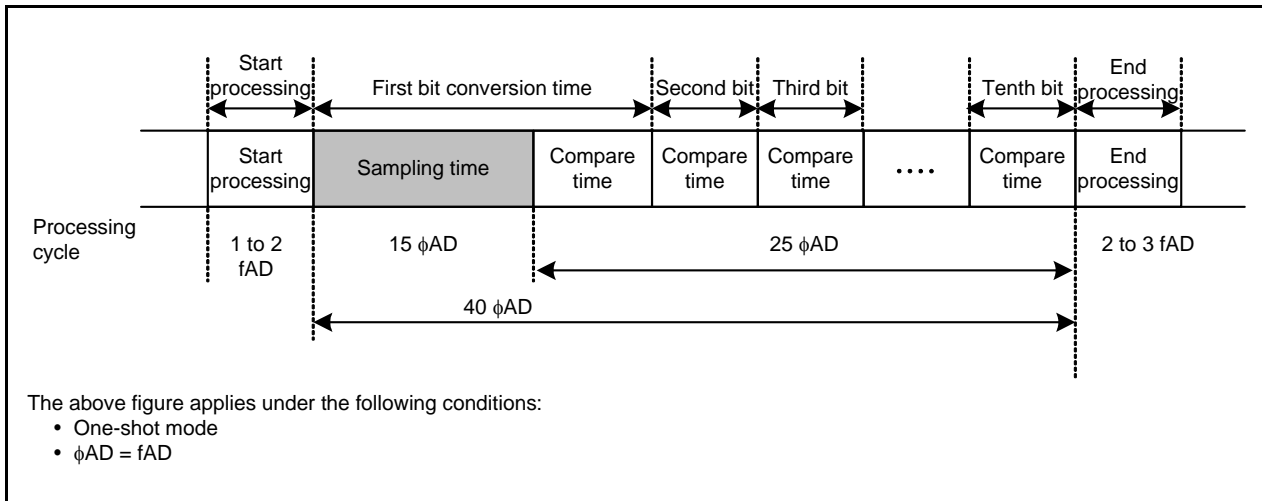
Start processing

First bit conversion time

Second bit

Third bit

Tenth bit

End processing

Start processing

Sampling time

Compare time

Compare time

Compare time

....

Compare time

End processing

Processing cycle

1 to 2 fAD

15 $\phi$AD

25 $\phi$AD

2 to 3 fAD

40 $\phi$AD

The above figure applies under the following conditions:
• One-shot mode
• $\phi$AD = fAD